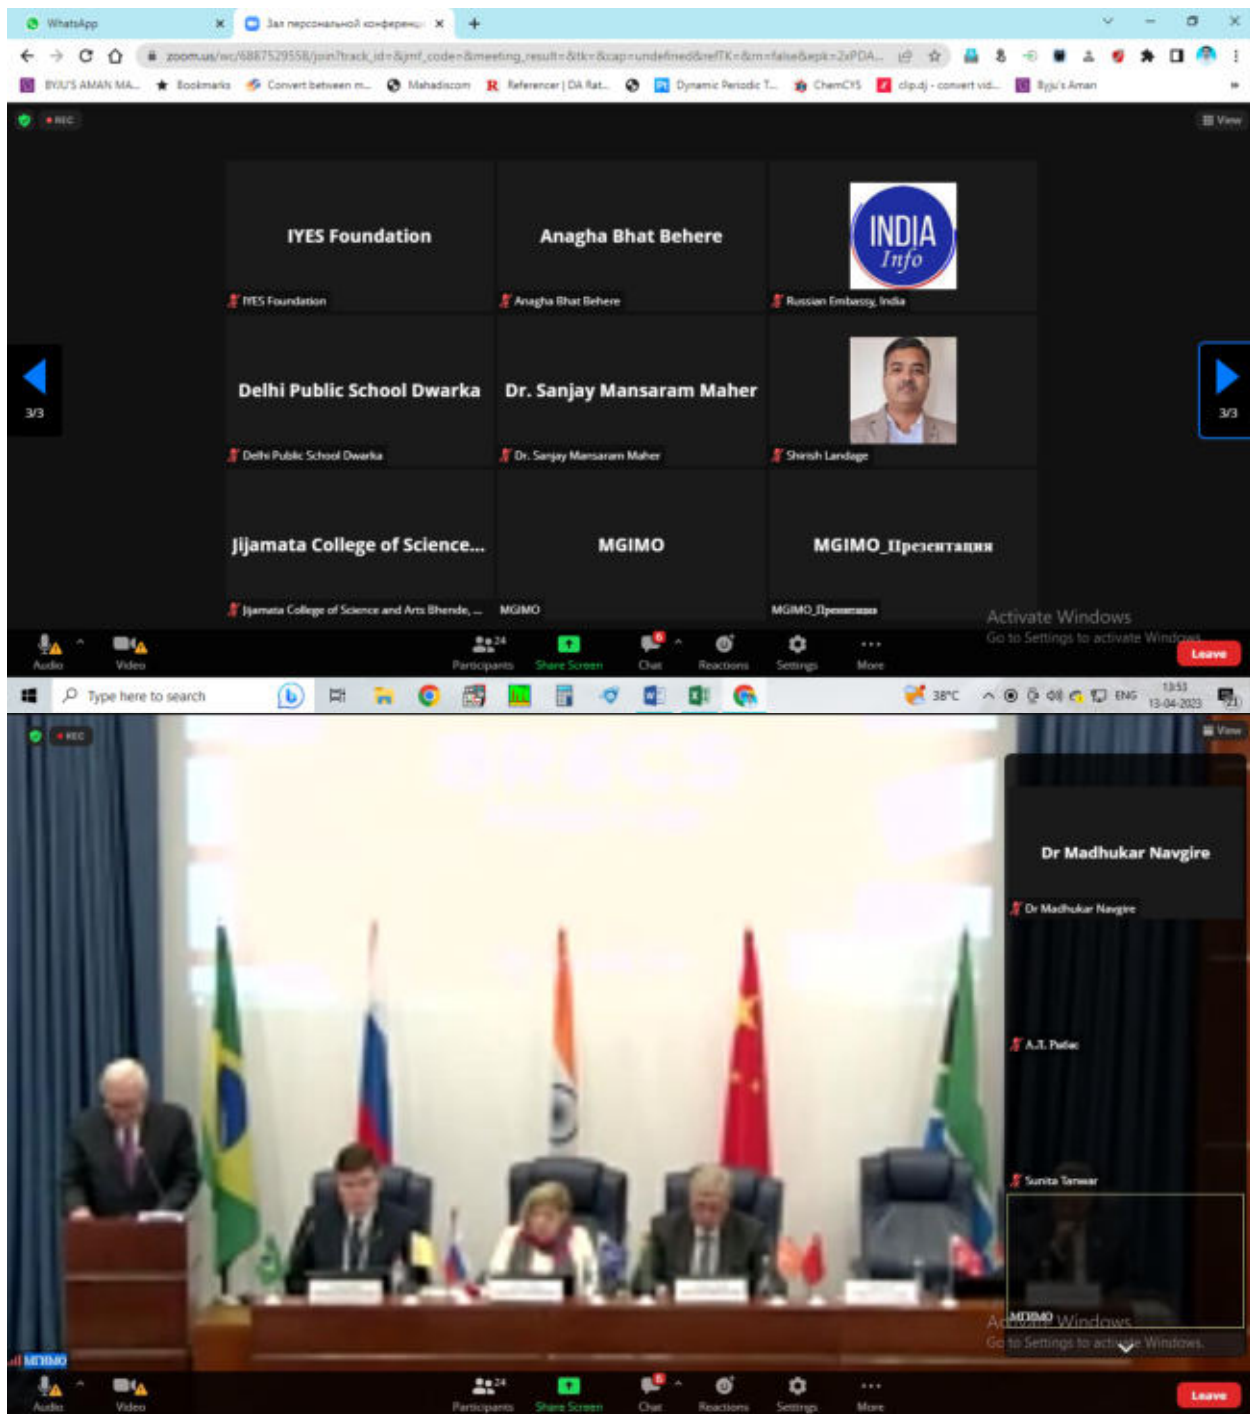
WhatsApp
Зал персональной конференц
zoom.us/wc/6887529558/join?track_id=&jmf_code=&meeting_result=&tk=&cap=undefined&refTK=&rn=false&epk=2xPDA...
BYJU'S AMAN MA... Bookmarks Convert between m... Mahadiscom Referencer | DA Rat... Dynamic Periodic T... ChemCYS clip.dj - convert vid... Byju's Aman
REC
View

IYES Foundation
IYES Foundation

Anagha Bhat Behere
Anagha Bhat Behere

INDIA Info
Russian Embassy, India

Delhi Public School Dwarka
Delhi Public School Dwarka

Dr. Sanjay Mansaram Maher
Dr. Sanjay Mansaram Maher

Shirish Landage

Jijamata College of Science...
Jijamata College of Science and Arts Bhende, ...

MGIMO
MGIMO

MGIMO_Презентация
MGIMO_Презентация

3/3
3/3

Activate Windows
Go to Settings to activate Windows.

Audio Video 24 Participants Share Screen 6 Chat Reactions Settings More Leave

Type here to search
38°C ENG 13:53 13-04-2023

REC
View

Dr Madhukar Navgire
Dr Madhukar Navgire

A.J. Padie

Sunita Tanwar

МГИМО
Activate Windows
Go to Settings to activate Windows.

МГИМО

Audio Video 24 Participants Share Screen 6 Chat Reactions Settings More Leave